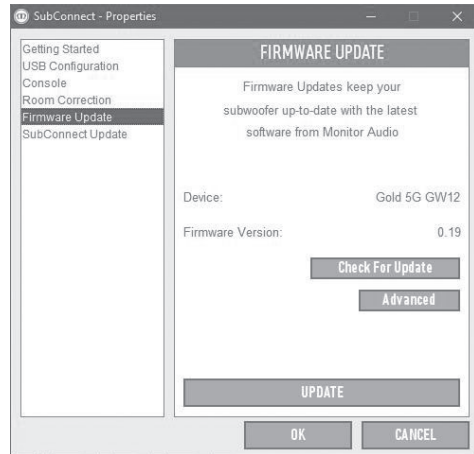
SubConnect - Properties

Getting Started
USB Configuration
Console
Room Correction
Firmware Update
SubConnect Update

FIRMWARE UPDATE

Firmware Updates keep your subwoofer up-to-date with the latest software from Monitor Audio

Device: Gold 5G GW12

Firmware Version: 0.19

Check For Update

Advanced

UPDATE

OK

CANCEL